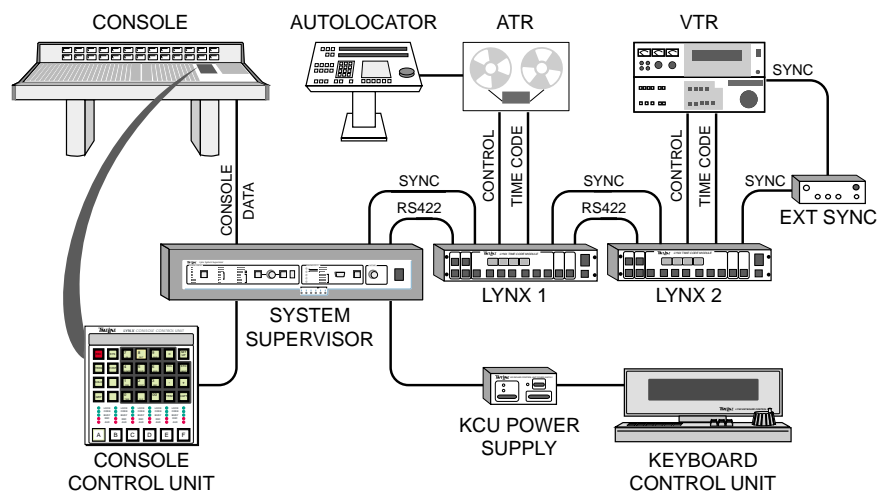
CONSOLE

AUTOLOCATOR

ATR

VTR

SYNC

CONSOLE DATA

CONTROL

TIME CODE

CONTROL

TIME CODE

SYNC

SYNC

SYNC

RS422

RS422

EXT SYNC

LYNX 1

LYNX 2

SYSTEM SUPERVISOR

KCU POWER SUPPLY

CONSOLE CONTROL UNIT

KEYBOARD CONTROL UNIT

A B C D E F